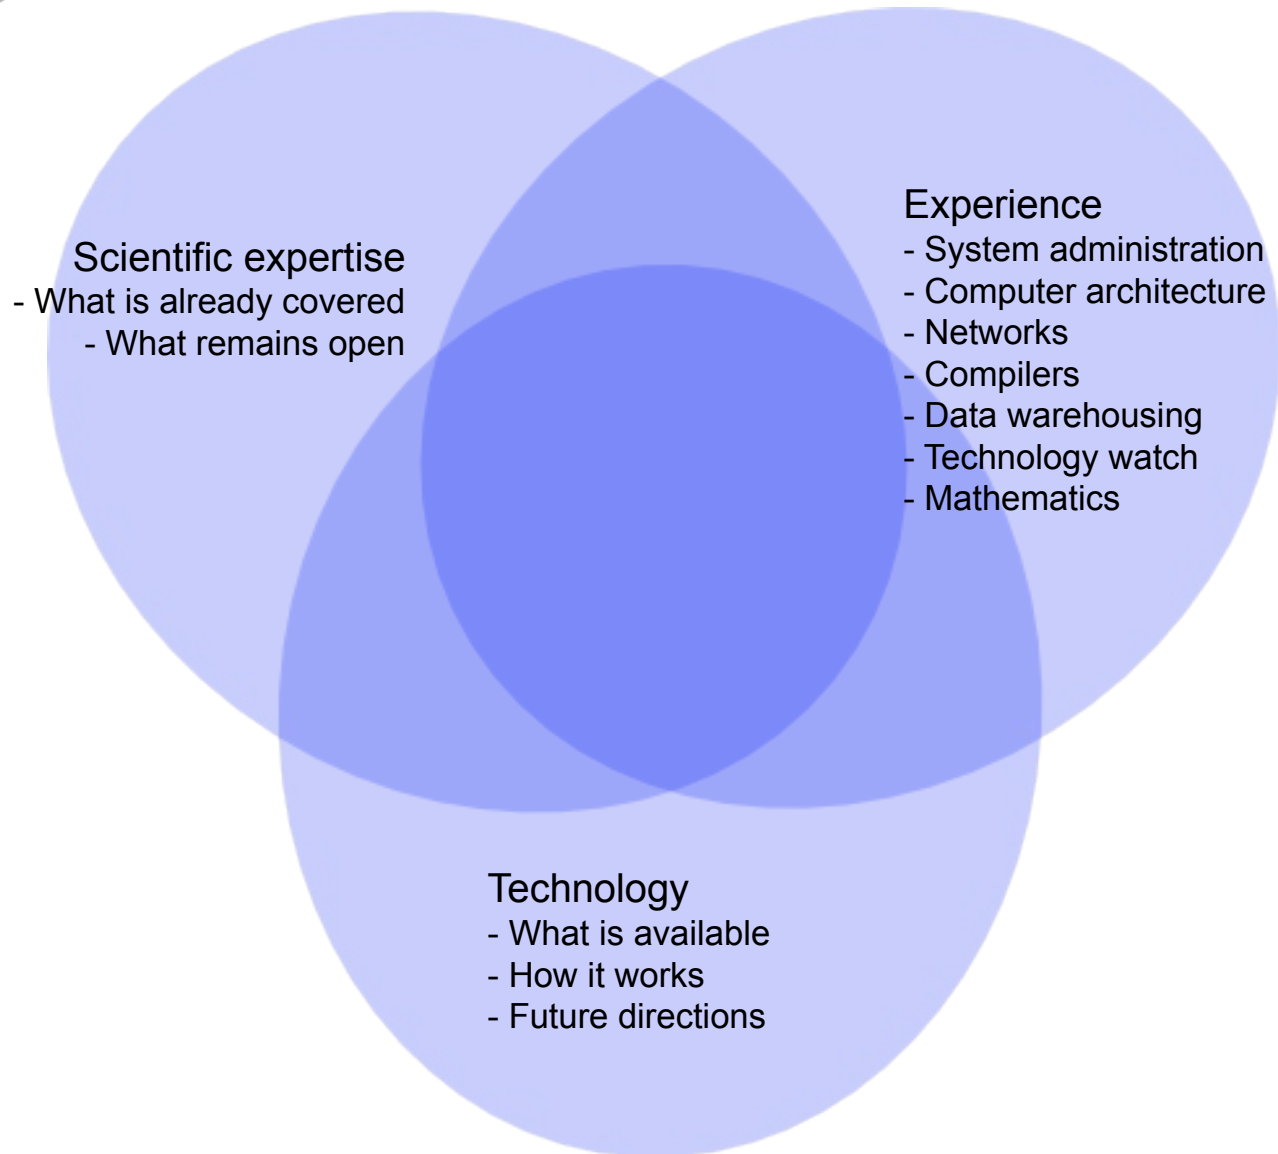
Scientific expertise
- What is already covered
- What remains open

Experience
- System administration
- Computer architecture
- Networks
- Compilers
- Data warehousing
- Technology watch
- Mathematics

Technology
- What is available
- How it works
- Future directions